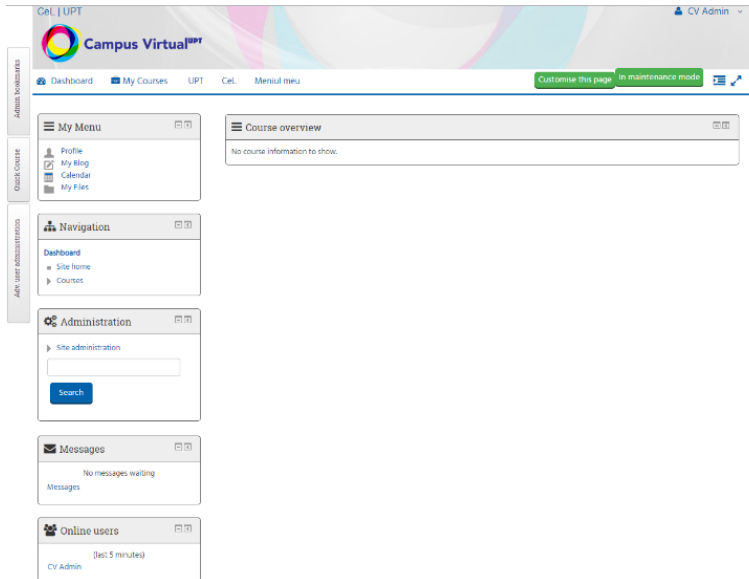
CeL | UPT

CV Admin

Campus Virtual$^{UPT}$

Admin bookmarks

Quick Course

Adv. user administration

Dashboard My Courses UPT CeL Meniul meu

Customise this page In maintenance mode

My Menu

Profile
My Blog
Calendar
My Files

Course overview

No course information to show.

Navigation

Dashboard
Site home
Courses

Administration

Site administration

Search

Messages

No messages waiting

Messages

Online users

(last 5 minutes)

CV Admin